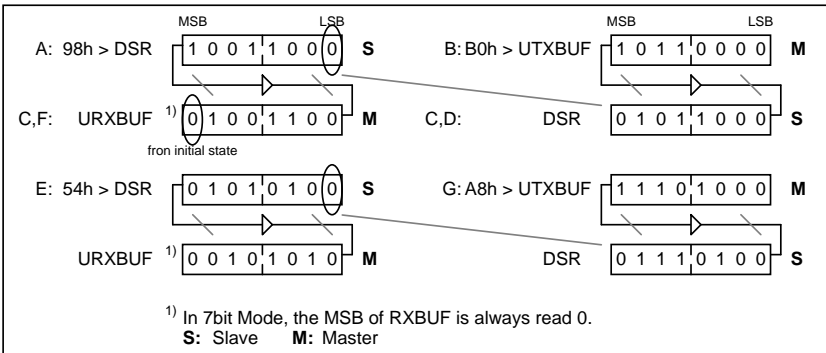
MSB LSB

A: 98h > DSR 1 0 0 1 1 0 0 0 S

C,F: URXBUF $^{1)}$ 0 1 0 0 1 1 0 0 M

fron initial state

MSB LSB

B: B0h > UTXBUF 1 0 1 1 0 0 0 0 M

C,D: DSR 0 1 0 1 1 0 0 0 S

E: 54h > DSR 0 1 0 1 0 1 0 0 S

URXBUF $^{1)}$ 0 0 1 0 1 0 1 0 M

G: A8h > UTXBUF 1 1 1 0 1 0 0 0 M

DSR 0 1 1 1 0 1 0 0 S

$^{1)}$ In 7bit Mode, the MSB of RXBUF is always read 0.
S: Slave M: Master